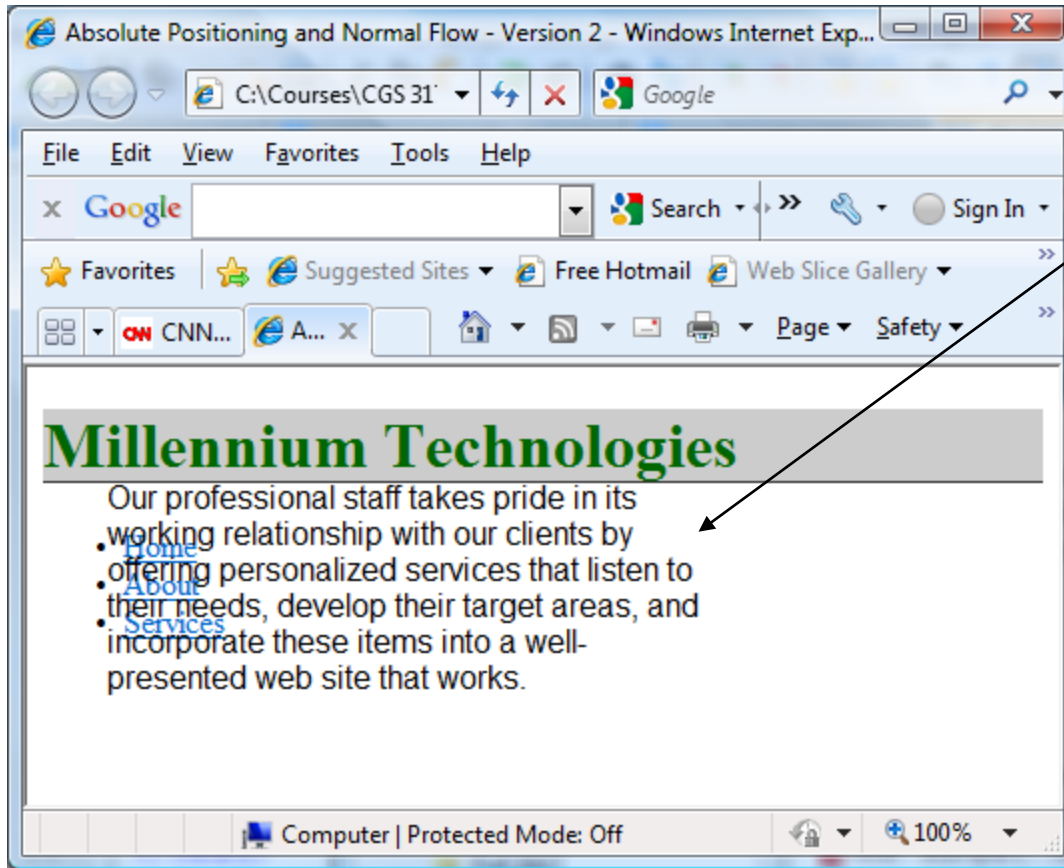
Absolute Positioning and Normal Flow - Version 2 - Windows Internet Exp...

C:\Courses\CGS 31

Google

File Edit View Favorites Tools Help

Google

Search

Sign In

Favorites

Suggested Sites

Free Hotmail

Web Slice Gallery

CNN...

A...

Page

Safety

Millennium Technologies

Our professional staff takes pride in its working relationship with our clients by offering personalized services that listen to their needs, develop their target areas, and incorporate these items into a well-presented web site that works.

- Home
- About
- Services

Computer | Protected Mode: Off

100%